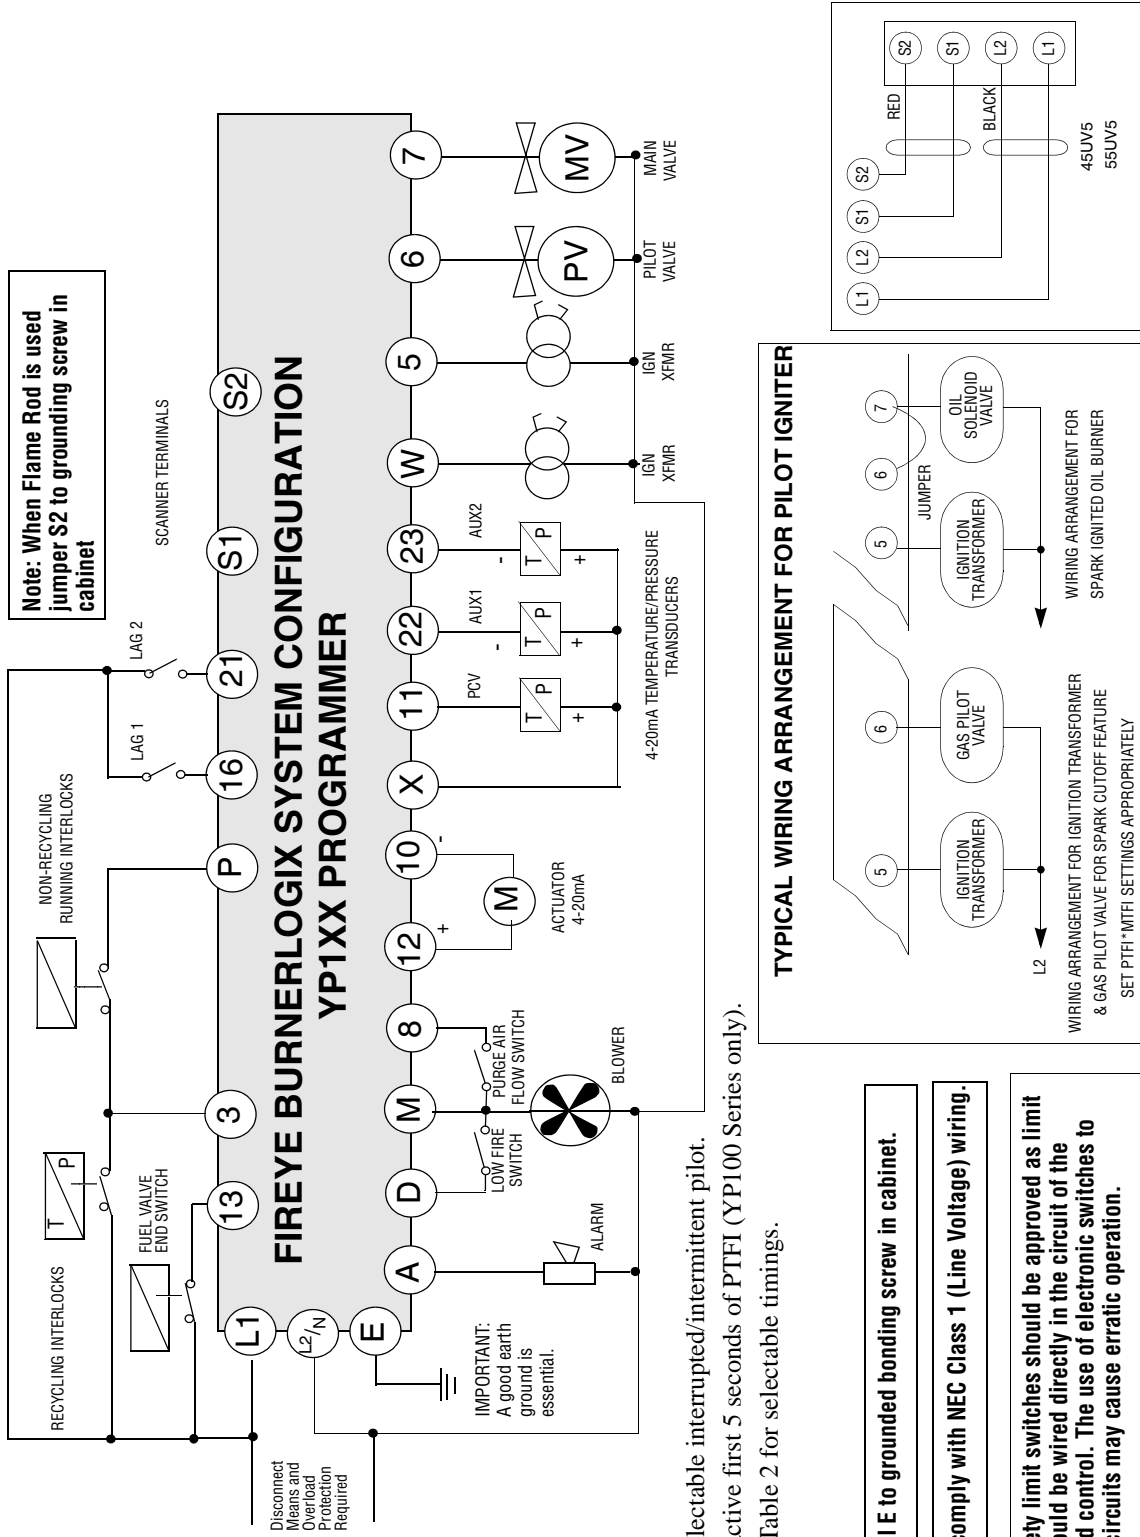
Note: When Flame Rod is used jumper S2 to grounding screw in cabinet

FIREYE BURNERLOGIX SYSTEM CONFIGURATION
YP1XX PROGRAMMER

RECYCLING INTERLOCKS
T
P
FUEL VALVE END SWITCH
NON-RECYCLING RUNNING INTERLOCKS
LAG 1
LAG 2
SCANNER TERMINALS

L1
13
3
P
16
21
S1
S2
$L2/_N$
E
A
D
M
8
12
10
X
11
22
23
W
5
6
7

IMPORTANT: A good earth ground is essential.
ALARM
LOW FIRE SWITCH
PURGE AIR FLOW SWITCH
BLOWER
+
-
M
ACTUATOR 4-20mA
PCV
AUX1
AUX2
T
P
+
-
4-20mA TEMPERATURE/PRESSURE TRANSDUCERS
IGN XFMR
IGN XFMR
PV
PILOT VALVE
MV
MAIN VALVE

Disconnect Means and Overload Protection Required

L1
L2
S1
S2
RED
BLACK
S2
S1
L2
L1
45UV5
55UV5

TYPICAL WIRING ARRANGEMENT FOR PILOT IGNITER
5
IGNITION TRANSFORMER
6
GAS PILOT VALVE
L2
WIRING ARRANGEMENT FOR IGNITION TRANSFORMER & GAS PILOT VALVE FOR SPARK CUTOFF FEATURE SET PTFI*MTFI SETTINGS APPROPRIATELY
5
IGNITION TRANSFORMER
6
JUMPER
7
OIL SOLENOID VALVE
WIRING ARRANGEMENT FOR SPARK IGNITED OIL BURNER

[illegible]lectable interrupted/intermittent pilot.
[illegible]ctive first 5 seconds of PTFI (YP100 Series only).
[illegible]Table 2 for selectable timings.

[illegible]l E to grounded bonding screw in cabinet.

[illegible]comply with NEC Class 1 (Line Voltage) wiring.

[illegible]ety limit switches should be approved as limit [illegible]ould be wired directly in the circuit of the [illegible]d control. The use of electronic switches to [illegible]circuits may cause erratic operation.